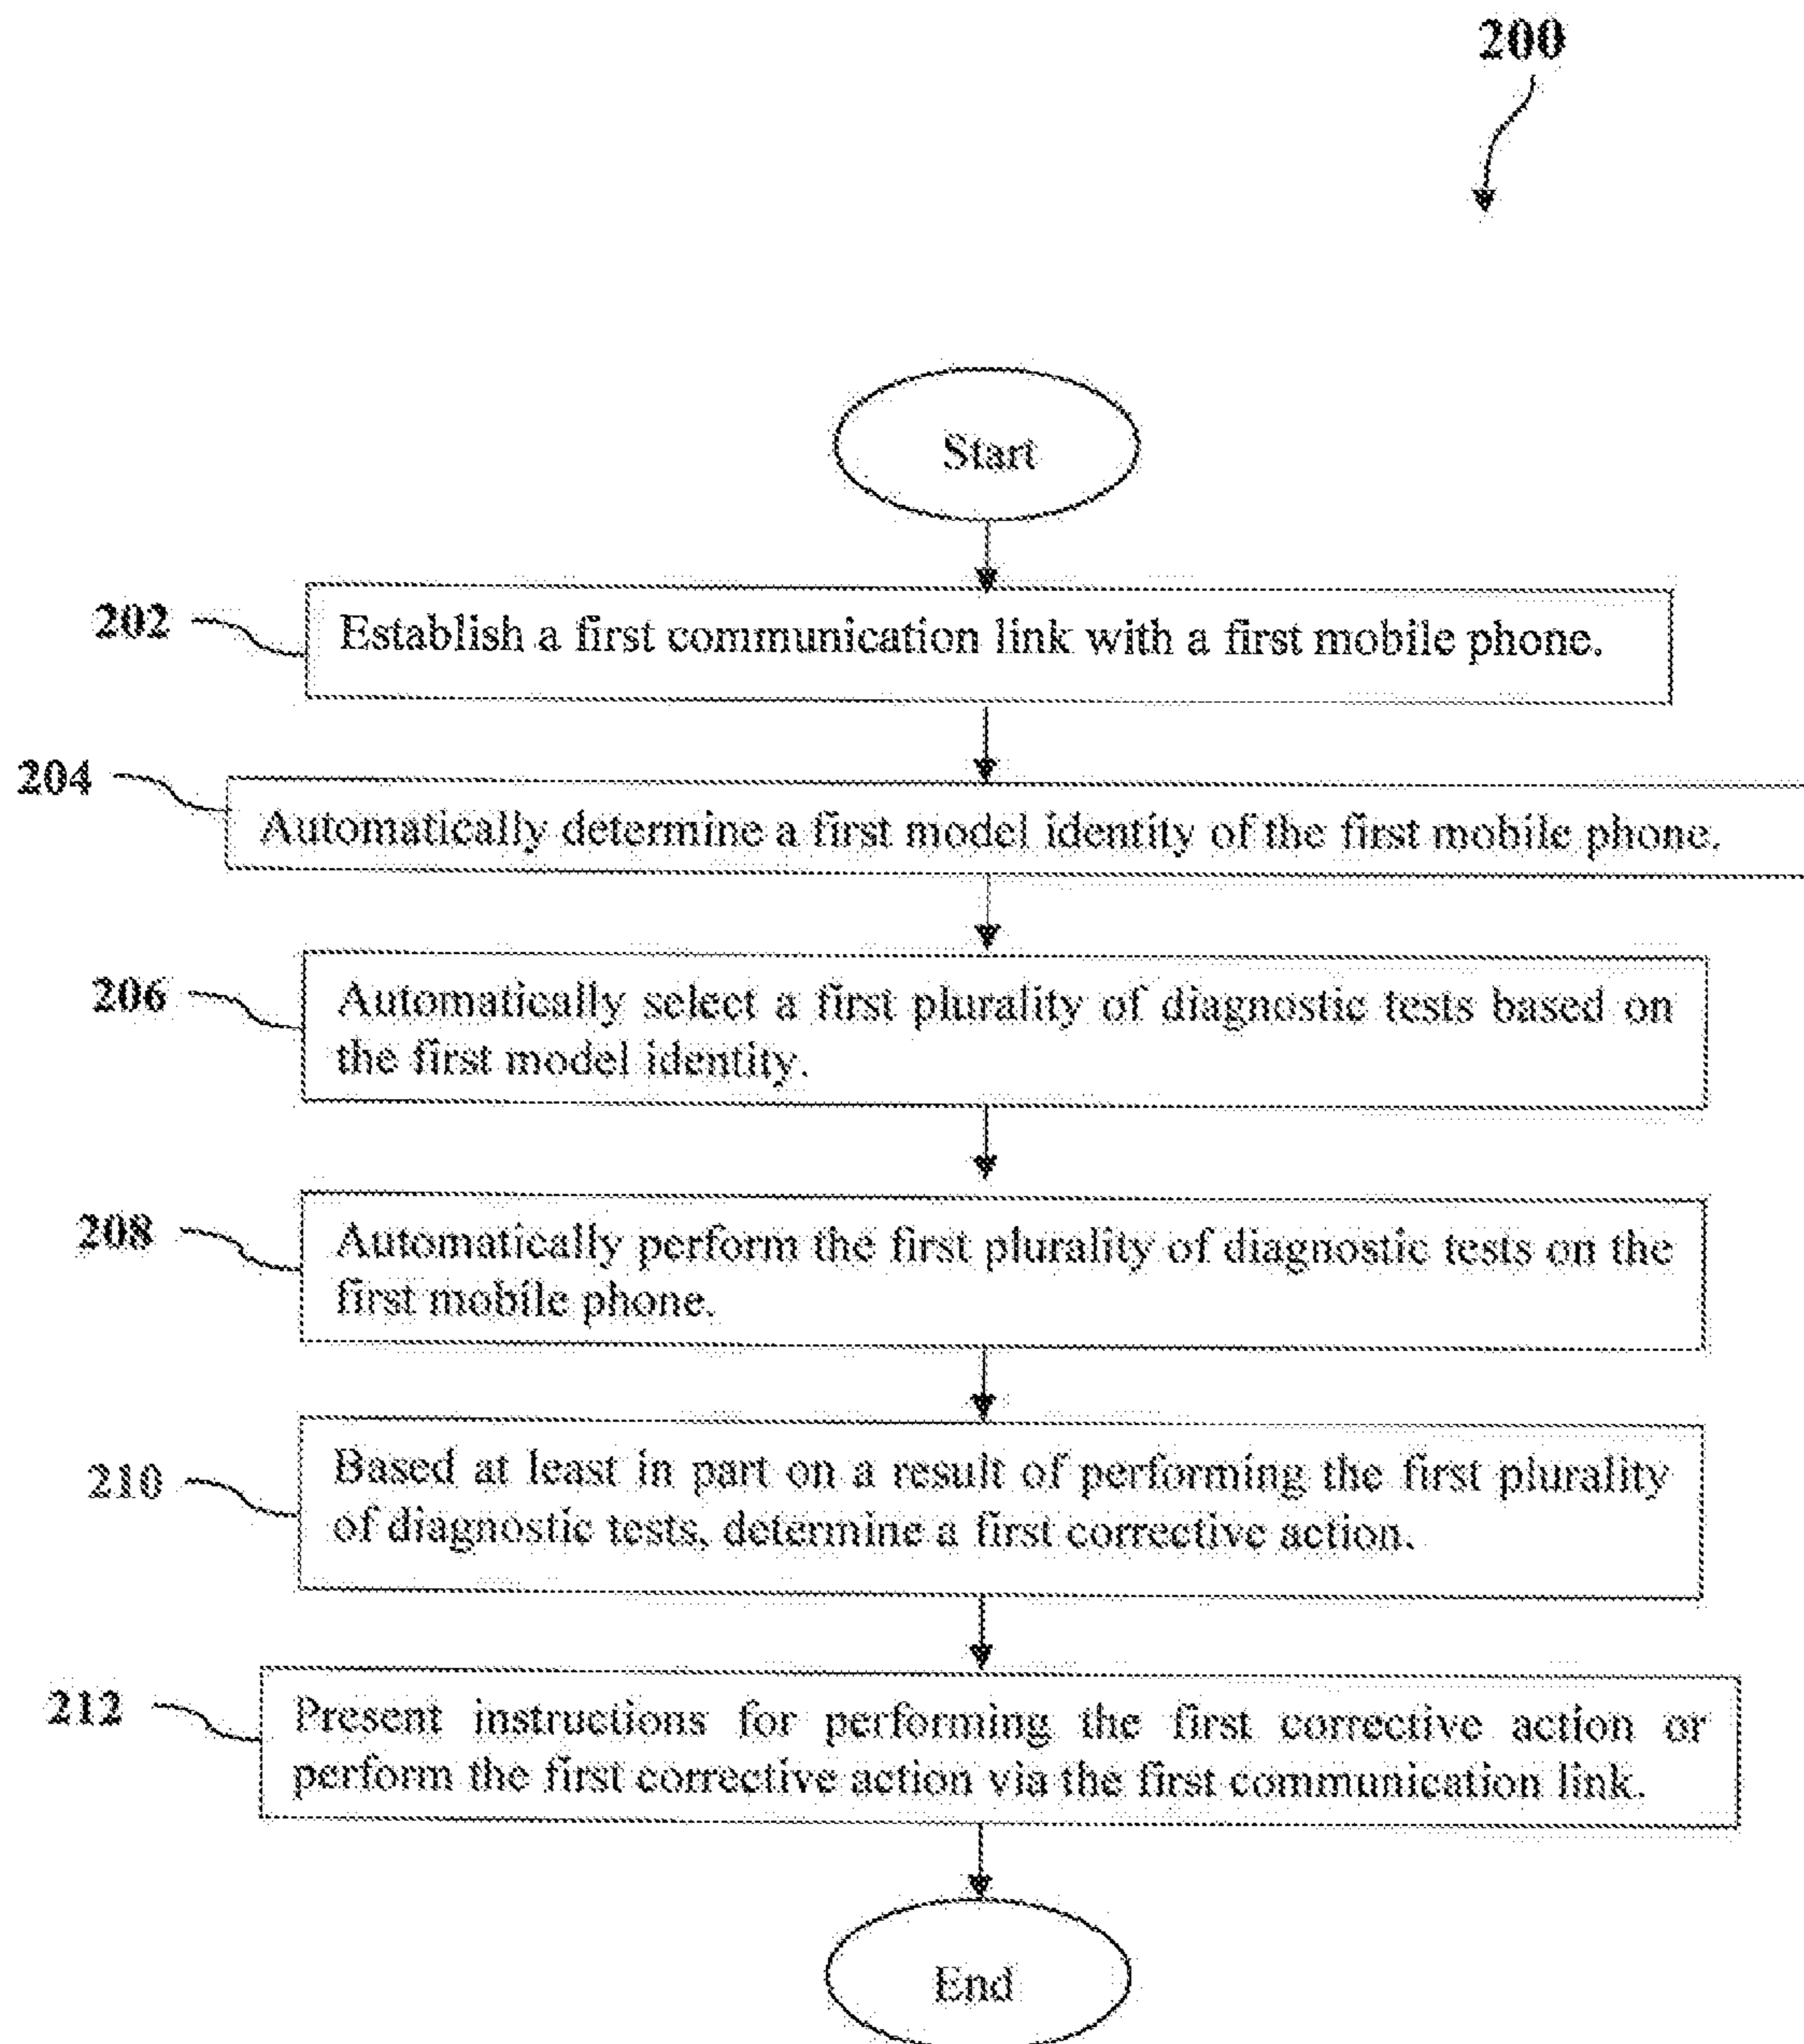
200

Start

202 Establish a first communication link with a first mobile phone.

204 Automatically determine a first model identity of the first mobile phone.

206 Automatically select a first plurality of diagnostic tests based on the first model identity.

208 Automatically perform the first plurality of diagnostic tests on the first mobile phone.

210 Based at least in part on a result of performing the first plurality of diagnostic tests, determine a first corrective action.

212 Present instructions for performing the first corrective action or perform the first corrective action via the first communication link.

End